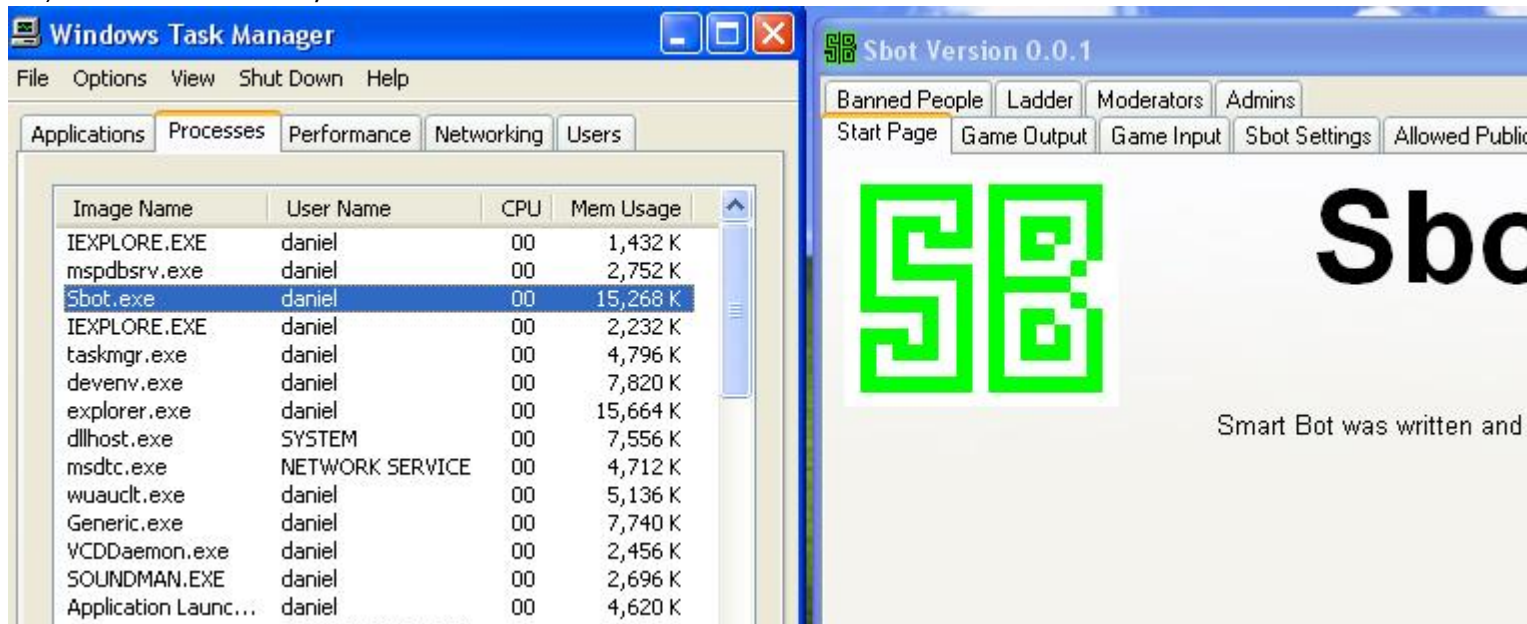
Windows Task Manager

File Options View Shut Down Help

Applications Processes Performance Networking Users

| Image Name | User Name | CPU | Mem Usage |
|---|---|---|---|
| IEXPLORE.EXE | daniel | 00 | 1,432 K |
| mspdbsrv.exe | daniel | 00 | 2,752 K |
| Sbot.exe | daniel | 00 | 15,268 K |
| IEXPLORE.EXE | daniel | 00 | 2,232 K |
| taskmgr.exe | daniel | 00 | 4,796 K |
| devenv.exe | daniel | 00 | 7,820 K |
| explorer.exe | daniel | 00 | 15,664 K |
| dllhost.exe | SYSTEM | 00 | 7,556 K |
| msdtc.exe | NETWORK SERVICE | 00 | 4,712 K |
| wuauclt.exe | daniel | 00 | 5,136 K |
| Generic.exe | daniel | 00 | 7,740 K |
| VCDDaemon.exe | daniel | 00 | 2,456 K |
| SOUNDMAN.EXE | daniel | 00 | 2,696 K |
| Application Launc... | daniel | 00 | 4,620 K |

SB Sbot Version 0.0.1

Banned People Ladder Moderators Admins
Start Page Game Output Game Input Sbot Settings Allowed Public

SB

Sbo

Smart Bot was written and